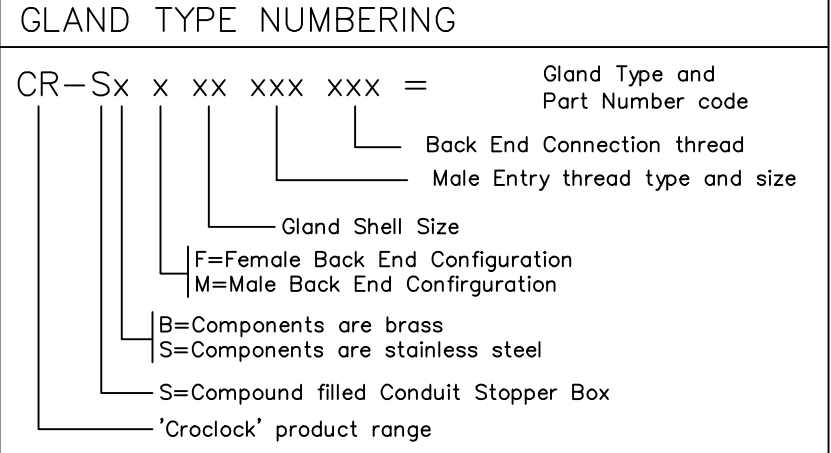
GLAND TYPE NUMBERING

CR–Sx x xx xxx xxx = Gland Type and Part Number code

Back End Connection thread

Male Entry thread type and size

Gland Shell Size

F=Female Back End Configuration
M=Male Back End Confirguration

B=Components are brass
S=Components are stainless steel

S=Compound filled Conduit Stopper Box

'Croclock' product range